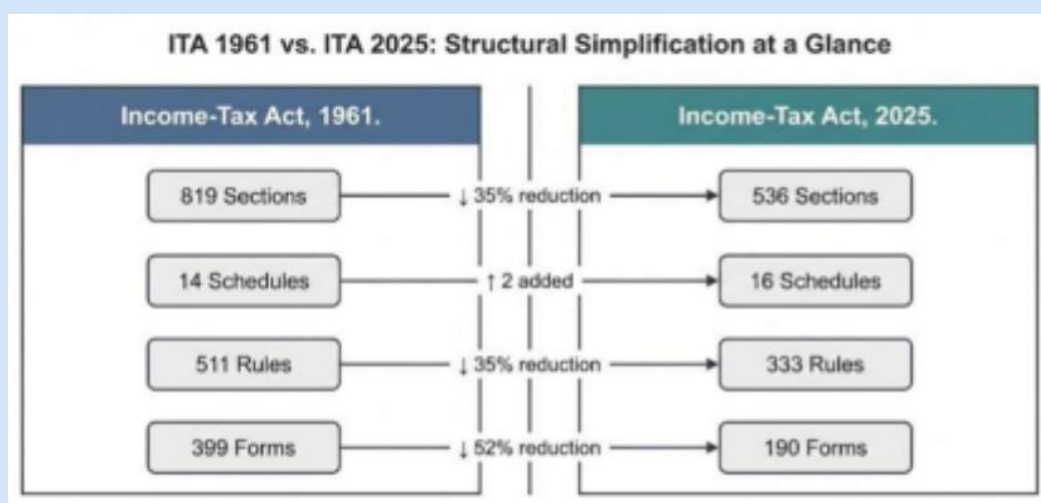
ITA 1961 vs. ITA 2025: Structural Simplification at a Glance

Income-Tax Act, 1961.

Income-Tax Act, 2025.

819 Sections

↓ 35% reduction

536 Sections

14 Schedules

↑ 2 added

16 Schedules

511 Rules

↓ 35% reduction

333 Rules

399 Forms

↓ 52% reduction

190 Forms